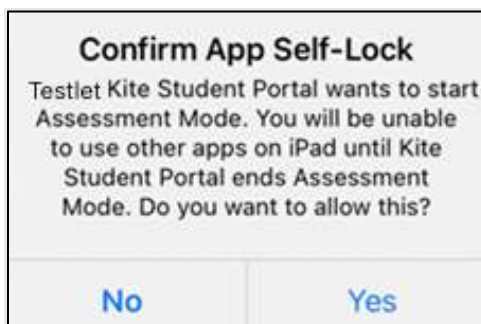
Confirm App Self-Lock

Testlet Kite Student Portal wants to start Assessment Mode. You will be unable to use other apps on iPad until Kite Student Portal ends Assessment Mode. Do you want to allow this?

No

Yes